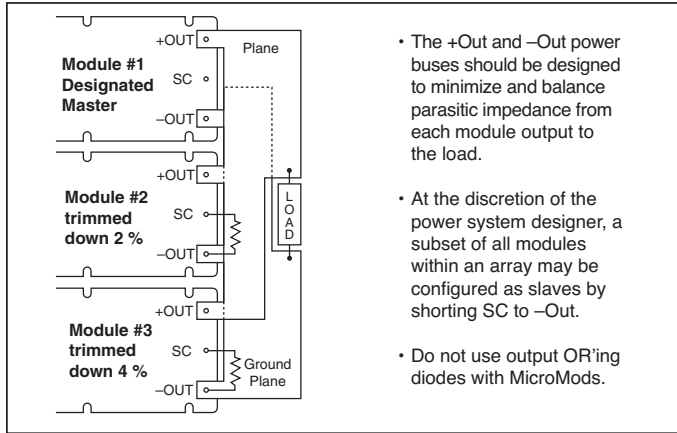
+OUT
Plane
Module #1 Designated Master
SC
–OUT
+OUT
Module #2 trimmed down 2 %
SC
–OUT
LOAD
+OUT
Module #3 trimmed down 4 %
SC
Ground Plane
–OUT

• The +Out and –Out power buses should be designed to minimize and balance parasitic impedance from each module output to the load.

• At the discretion of the power system designer, a subset of all modules within an array may be configured as slaves by shorting SC to –Out.

• Do not use output OR'ing diodes with MicroMods.